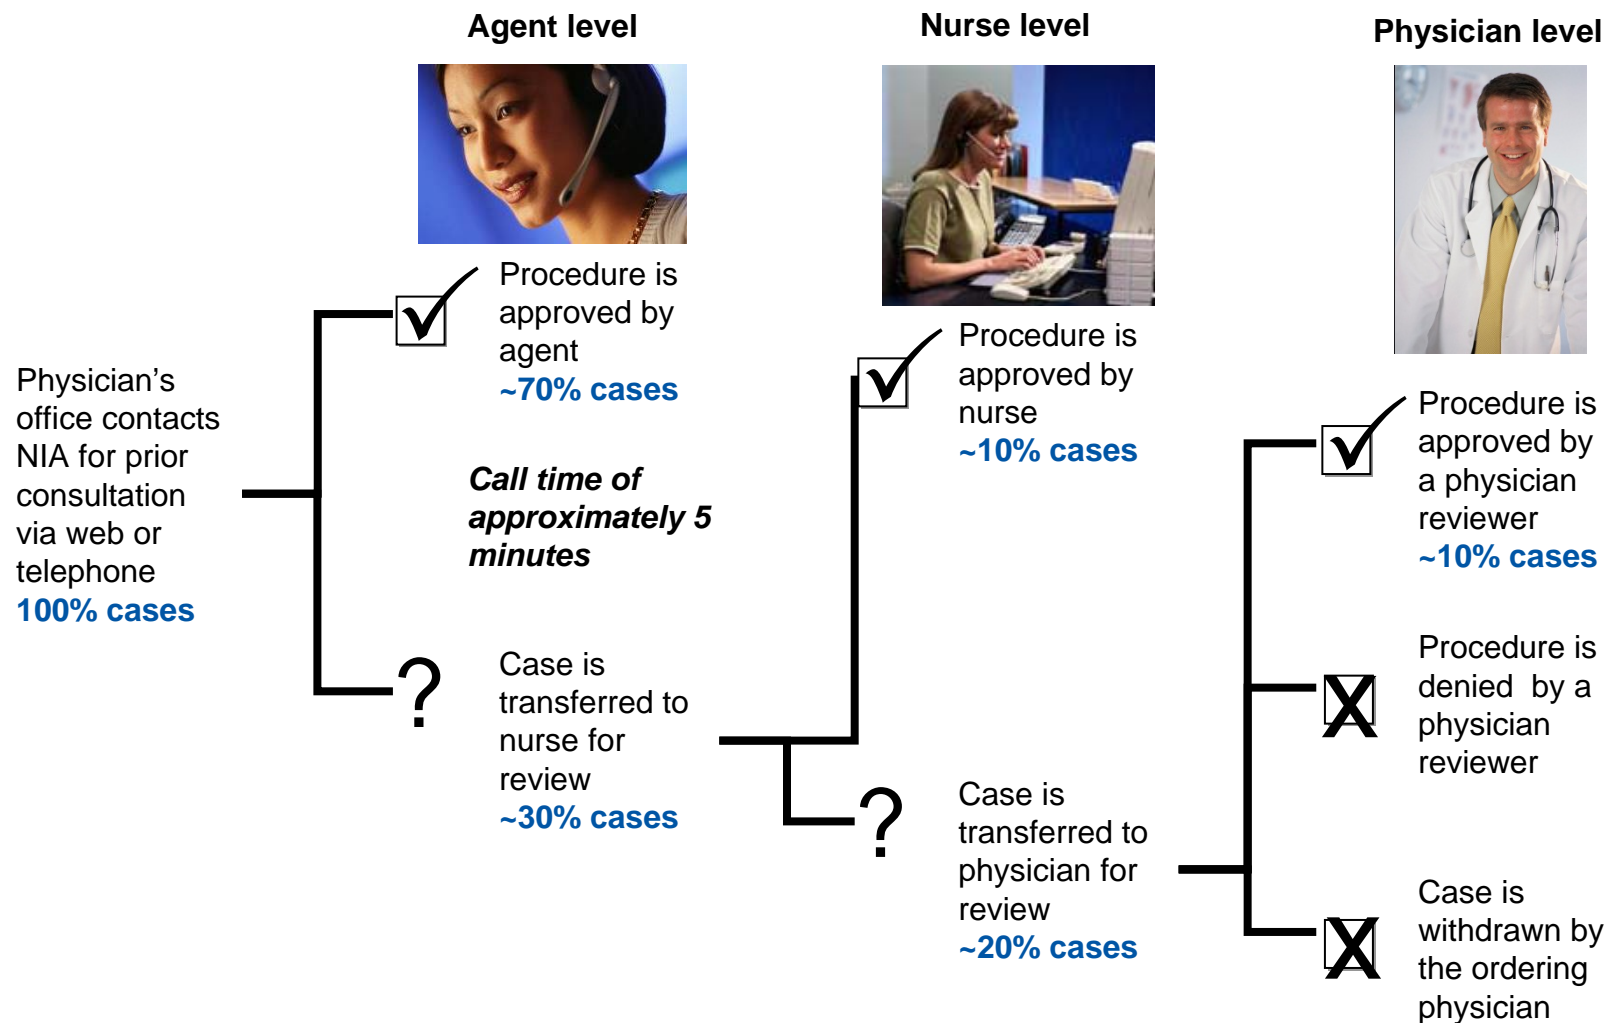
Agent level

Nurse level

Physician level

Physician's office contacts NIA for prior consultation via web or telephone
100% cases

Procedure is approved by agent
~70% cases

Call time of approximately 5 minutes

?

Case is transferred to nurse for review
~30% cases

Procedure is approved by nurse
~10% cases

?

Case is transferred to physician for review
~20% cases

Procedure is approved by a physician reviewer
~10% cases

Procedure is denied by a physician reviewer

Case is withdrawn by the ordering physician